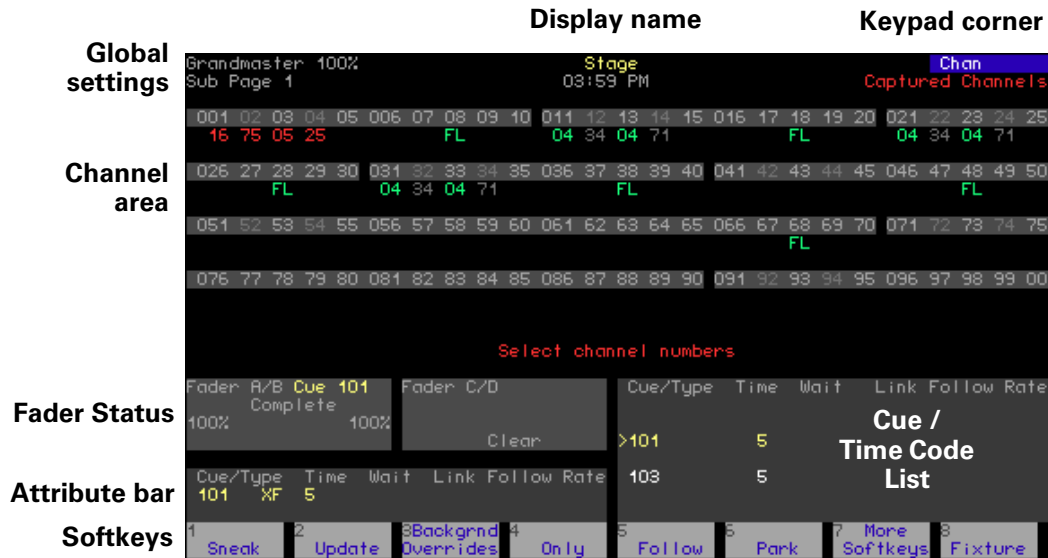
Display name

Keypad corner

Global settings

Grandmaster 100%
Sub Page 1

Stage
03:59 PM

Chan
Captured Channels

001 02 03 04 05 006 07 08 09 10 011 12 13 14 15 016 17 18 19 20 021 22 23 24 25
16 75 05 25 FL 04 34 04 71 FL 04 34 04 71

Channel area

026 27 28 29 30 031 32 33 34 35 036 37 38 39 40 041 42 43 44 45 046 47 48 49 50
FL 04 34 04 71 FL FL

051 52 53 54 55 056 57 58 59 60 061 62 63 64 65 066 67 68 69 70 071 72 73 74 75
FL

076 77 78 79 80 081 82 83 84 85 086 87 88 89 90 091 92 93 94 95 096 97 98 99 00

Select channel numbers

Fader Status

Fader A/B Cue 101
Complete
100% 100%

Fader C/D
Clear

Cue/Type Time Wait Link Follow Rate
>101 5
103 5

Cue / Time Code List

Attribute bar

Cue/Type Time Wait Link Follow Rate
101 XF 5

Softkeys

1 Sneak
2 Update
3 Backgrnd Overrides
4 Only
5 Follow
6 Park
7 More Softkeys
8 Fixture